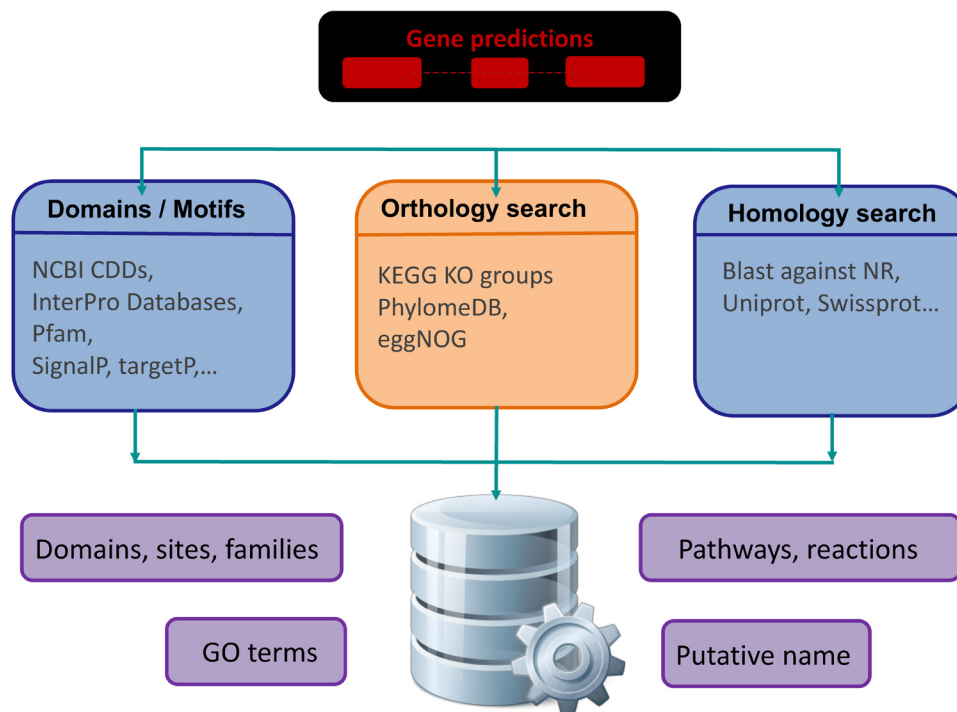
Gene predictions

Domains / Motifs

NCBI CDDs,
InterPro Databases,
Pfam,
SignalP, targetP,…

Orthology search

KEGG KO groups
PhylomeDB,
eggNOG

Homology search

Blast against NR,
Uniprot, Swissprot…

Domains, sites, families

GO terms

Pathways, reactions

Putative name